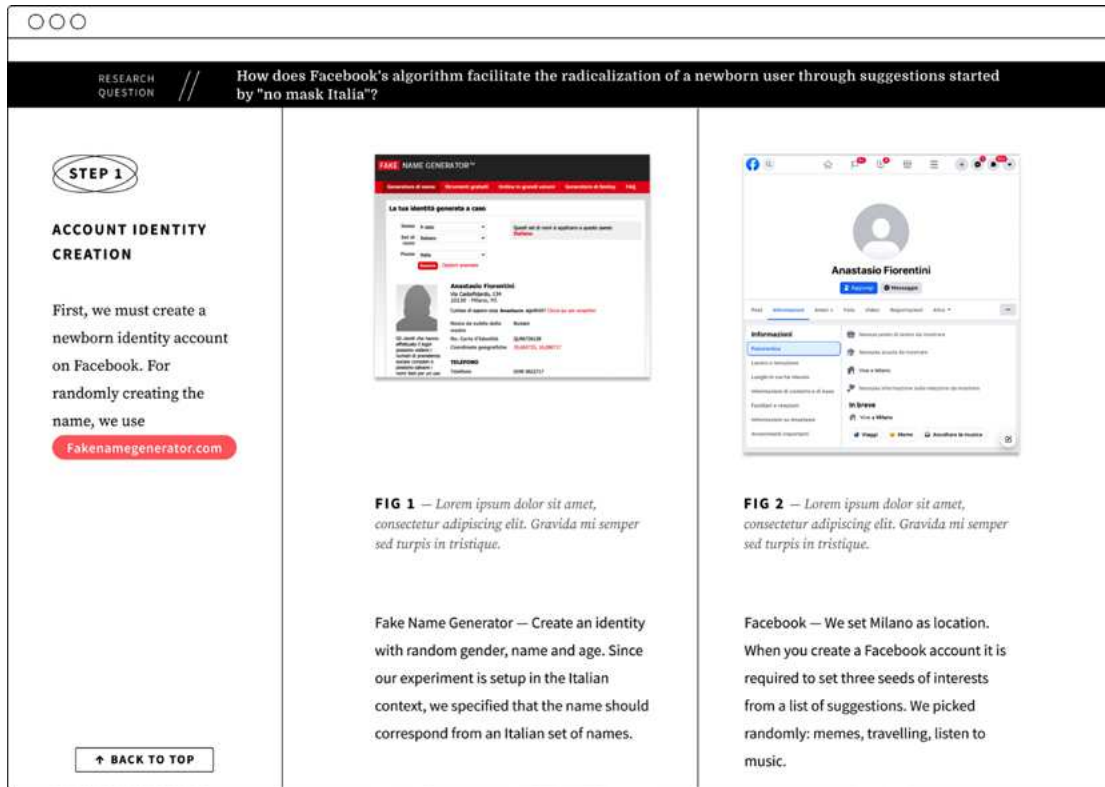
RESEARCH QUESTION // How does Facebook's algorithm facilitate the radicalization of a newborn user through suggestions started by "no mask Italia"?

STEP 1

ACCOUNT IDENTITY CREATION

First, we must create a newborn identity account on Facebook. For randomly creating the name, we use

Fakenamegenerator.com

↑ BACK TO TOP

FAKE NAME GENERATOR™

La tua identità generata a caso

Anastasio Fiorentini

TELEFONO

FIG 1 — Lorem ipsum dolor sit amet, consectetur adipiscing elit. Gravida mi semper sed turpis in tristique.

Fake Name Generator — Create an identity with random gender, name and age. Since our experiment is setup in the Italian context, we specified that the name should correspond from an Italian set of names.

Anastasio Fiorentini

Informazioni

In breve

Vive a Milano

FIG 2 — Lorem ipsum dolor sit amet, consectetur adipiscing elit. Gravida mi semper sed turpis in tristique.

Facebook — We set Milano as location. When you create a Facebook account it is required to set three seeds of interests from a list of suggestions. We picked randomly: memes, travelling, listen to music.